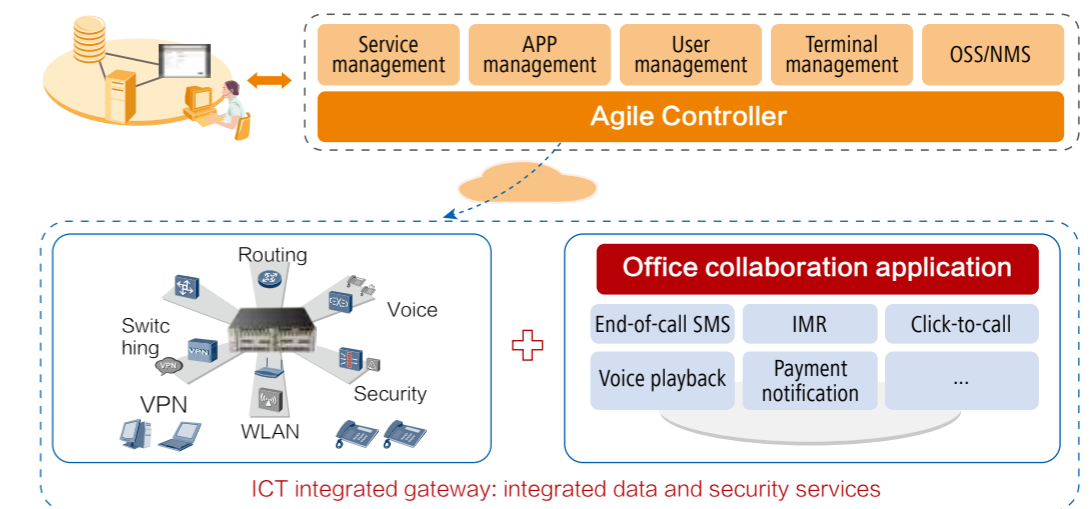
Service management

APP management

User management

Terminal management

OSS/NMS

Agile Controller

Routing

Voice

Switching

VPN

VPN

WLAN

Security

Office collaboration application

End-of-call SMS

IMR

Click-to-call

Voice playback

Payment notification

...

ICT integrated gateway: integrated data and security services